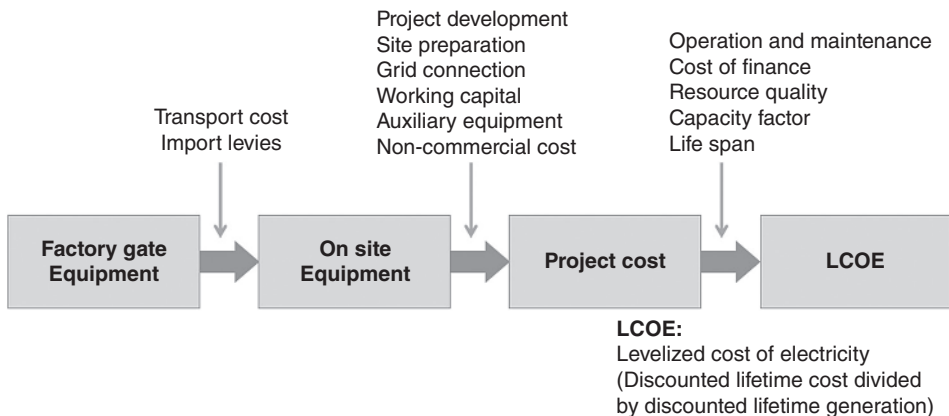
Transport cost
Import levies

Project development
Site preparation
Grid connection
Working capital
Auxiliary equipment
Non-commercial cost

Operation and maintenance
Cost of finance
Resource quality
Capacity factor
Life span

Factory gate Equipment

On site Equipment

Project cost

LCOE

**LCOE:**
Levelized cost of electricity
(Discounted lifetime cost divided by discounted lifetime generation)